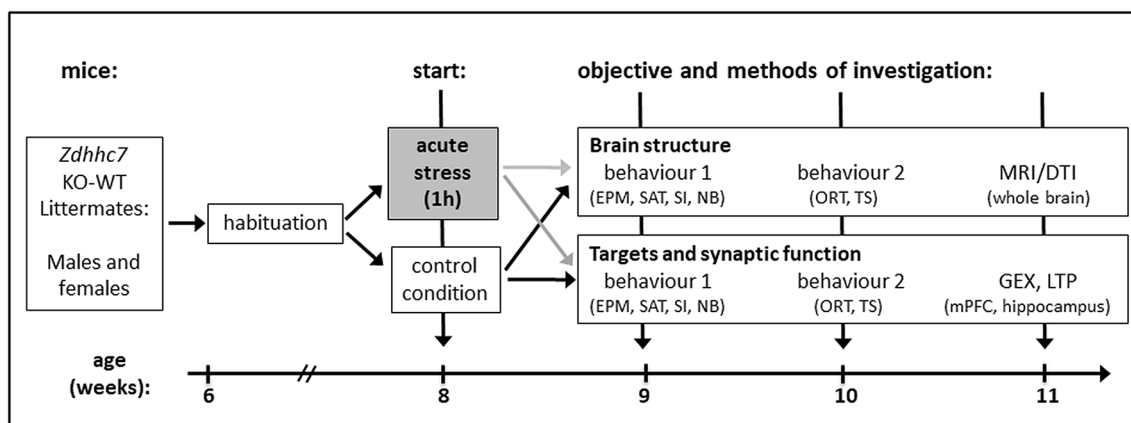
mice:

start:

objective and methods of investigation:

Zdhhc7 KO-WT Littermates:

Males and females

habituation

acute stress (1h)

control condition

Brain structure

behaviour 1
(EPM, SAT, SI, NB)

behaviour 2
(ORT, TS)

MRI/DTI
(whole brain)

Targets and synaptic function

behaviour 1
(EPM, SAT, SI, NB)

behaviour 2
(ORT, TS)

GEX, LTP
(mPFC, hippocampus)

age (weeks):

6

//

8

9

10

11